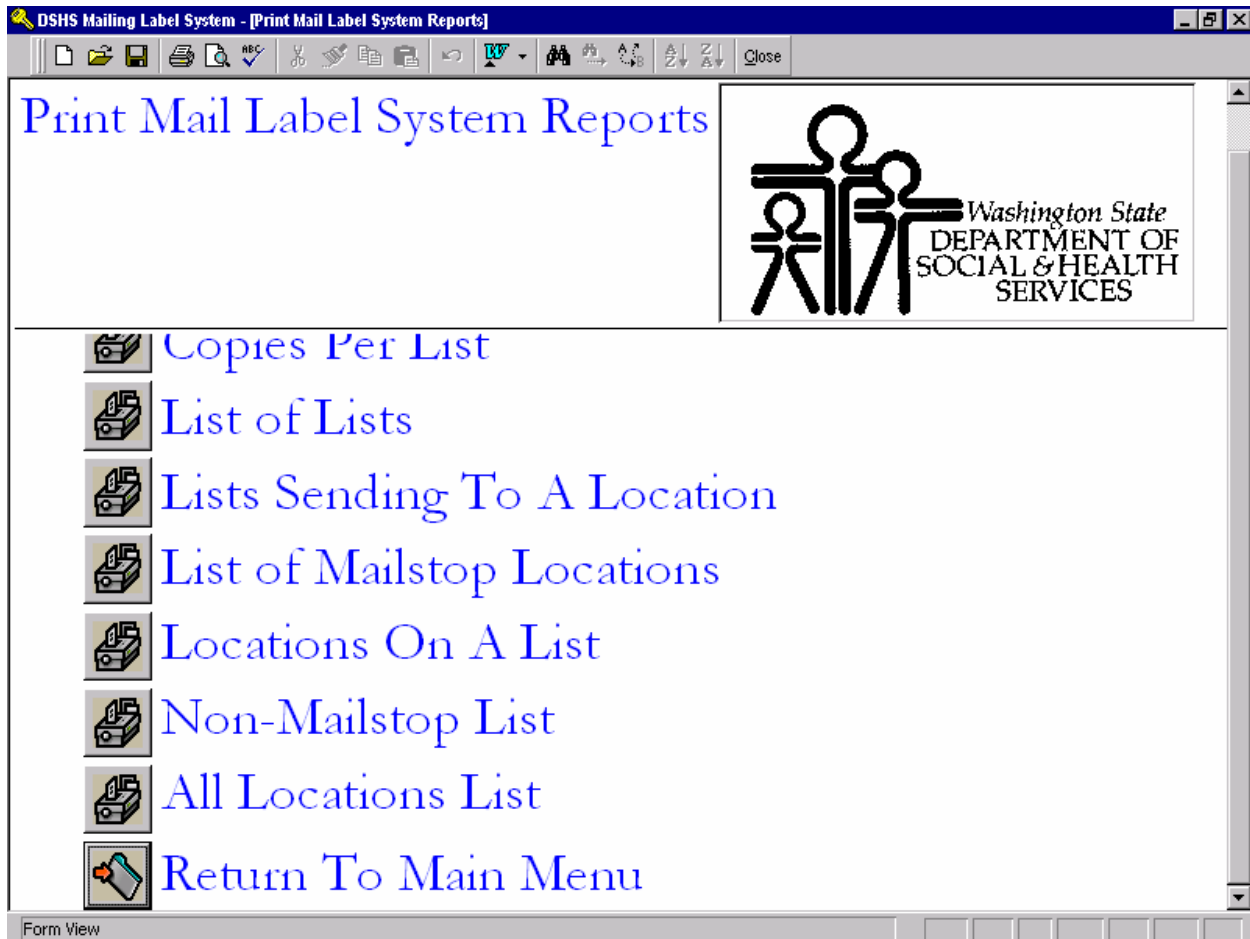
DSHS Mailing Label System - [Print Mail Label System Reports]

Close

Print Mail Label System Reports

Washington State
DEPARTMENT OF
SOCIAL & HEALTH
SERVICES

Copies Per List

List of Lists

Lists Sending To A Location

List of Mailstop Locations

Locations On A List

Non-Mailstop List

All Locations List

Return To Main Menu

Form View